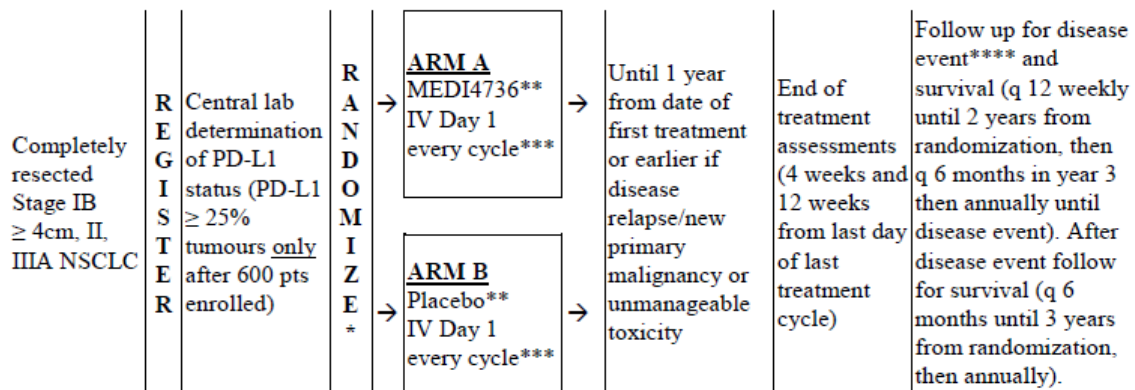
Completely resected Stage IB ≥ 4cm, II, IIIA NSCLC

R E G I S T E R

Central lab determination of PD-L1 status (PD-L1 ≥ 25% tumours only after 600 pts enrolled)

R A N D O M I Z E *

→

ARM A
MEDI4736**
IV Day 1
every cycle***

→

ARM B
Placebo**
IV Day 1
every cycle***

→

Until 1 year from date of first treatment or earlier if disease relapse/new primary malignancy or unmanageable toxicity

End of treatment assessments (4 weeks and 12 weeks from last day of last treatment cycle)

Follow up for disease event**** and survival (q 12 weekly until 2 years from randomization, then q 6 months in year 3 then annually until disease event). After disease event follow for survival (q 6 months until 3 years from randomization, then annually).